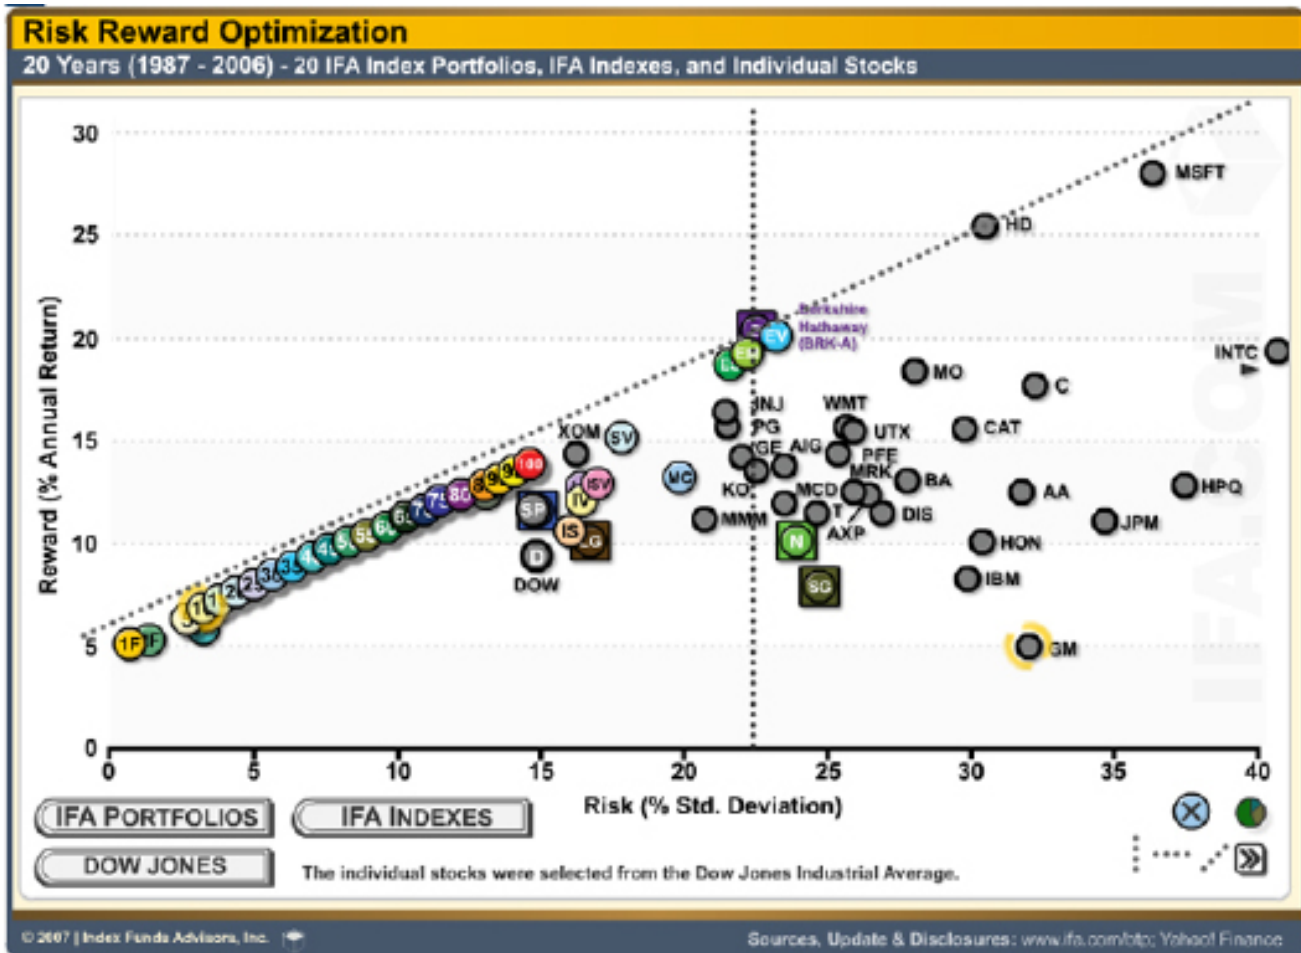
Risk Reward Optimization
20 Years (1987 - 2006) - 20 IFA Index Portfolios, IFA Indexes, and Individual Stocks

Reward (% Annual Return)
30
25
20
15
10
5
0

0 5 10 15 20 25 30 35 40
Risk (% Std. Deviation)

MSFT
HD
Berkshire Hathaway (BRK-A)
EV
ER
LC
INTC
MO
C
JNJ
PG
WMT
UTX
CAT
XOM
SV
GE
AIG
PFE
MRK
BA
MC
KO
MCD
AA
HPQ
SP
ISV
IV
IS
G
MMM
T
AXP
DIS
JPM
N
HON
D
DOW
SG
IBM
GM
1F
F
100
90
80
75

IFA PORTFOLIOS
IFA INDEXES
DOW JONES

The individual stocks were selected from the Dow Jones Industrial Average.

© 2007 | Index Funds Advisors, Inc.
Sources, Update & Disclosures: www.ifa.com/btp; Yahoo! Finance

IFA.COM